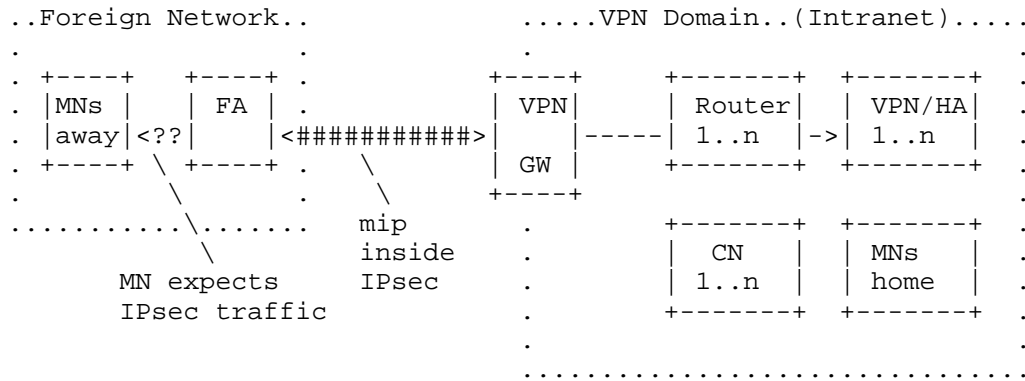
..Foreign Network..                    .....VPN Domain..(Intranet).....
.                  .                  .                                .
.  +----+    +----+  .           +----+        +-------+   +-------+    .
.  |MNs |    | FA |  .           | VPN|        | Router|   | VPN/HA|    .
.  |away|<??|      |<###########>|    |--------| 1..n  |->| 1..n  |    .
.  +----+  \  +----+  .           | GW |        +-------+   +-------+    .
.           \         .    \      +----+                               .
............\.......   mip        .          +-------+   +-------+    .
             \          inside     .          |  CN   |   | MNs   |    .
      MN expects        IPsec      .          | 1..n  |   | home  |    .
      IPsec traffic                .          +-------+   +-------+    .
                                   .                                   .
                                   .....................................